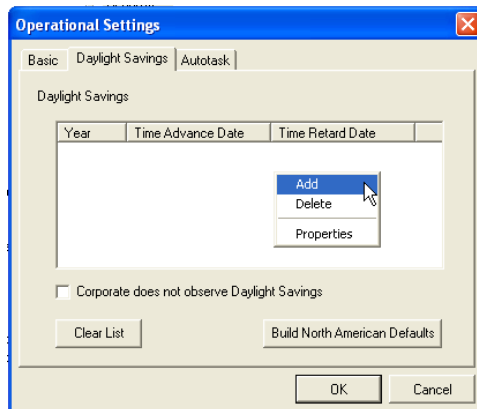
Operational Settings

Basic | Daylight Savings | Autotask

Daylight Savings

| Year | Time Advance Date | Time Retard Date |
|---|---|---|

Add
Delete
Properties

Corporate does not observe Daylight Savings

Clear List

Build North American Defaults

OK

Cancel